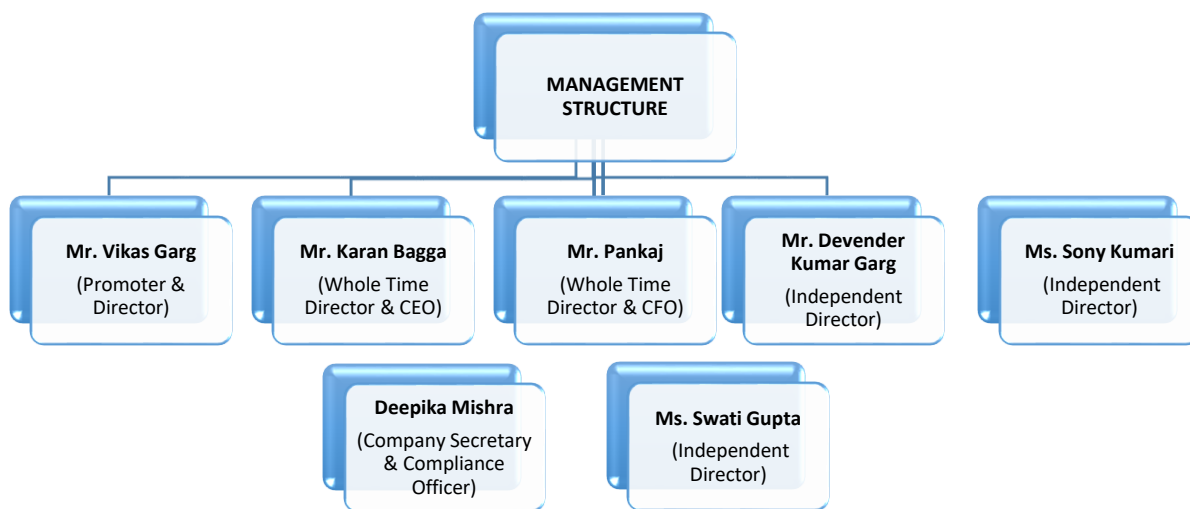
MANAGEMENT STRUCTURE

Mr. Vikas Garg
(Promoter & Director)

Mr. Karan Bagga
(Whole Time Director & CEO)

Mr. Pankaj
(Whole Time Director & CFO)

Mr. Devender Kumar Garg
(Independent Director)

Ms. Sony Kumari
(Independent Director)

Deepika Mishra
(Company Secretary & Compliance Officer)

Ms. Swati Gupta
(Independent Director)